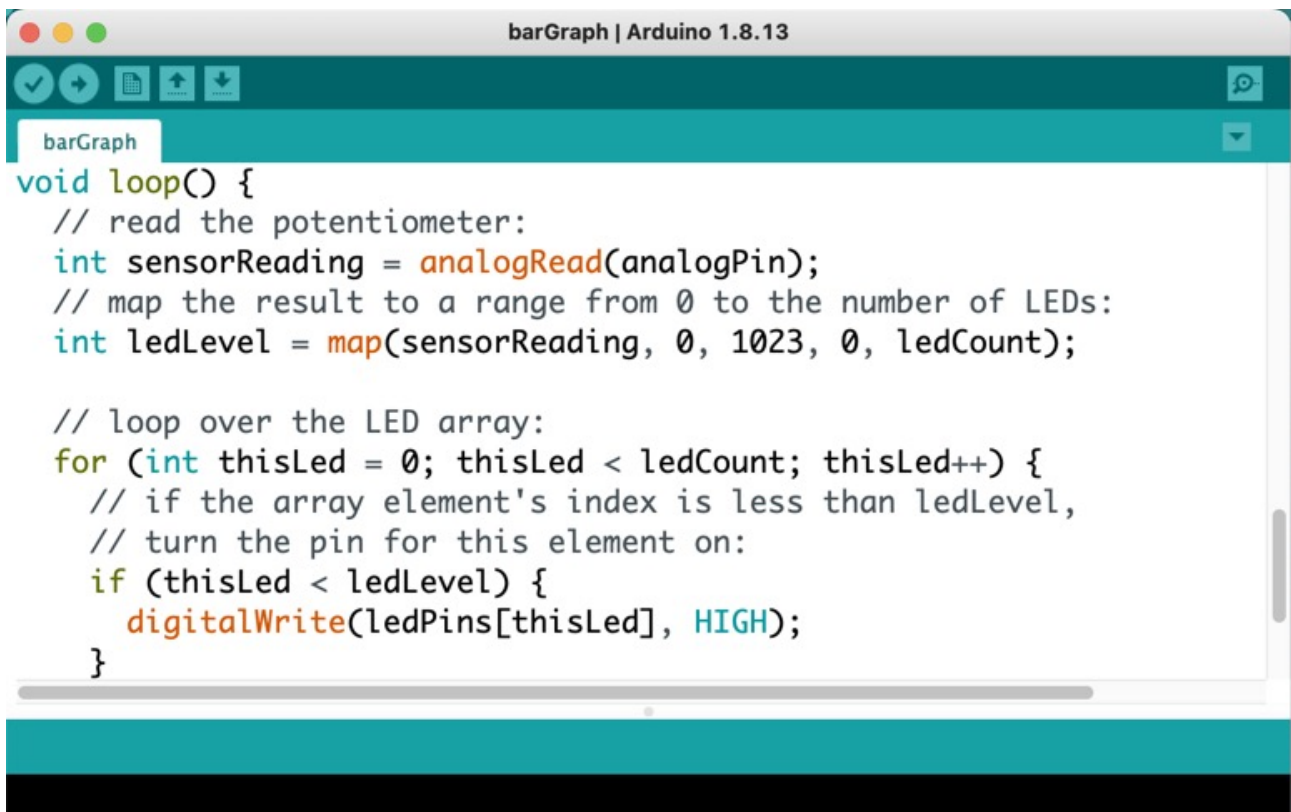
barGraph | Arduino 1.8.13

barGraph

```
void loop() {
  // read the potentiometer:
  int sensorReading = analogRead(analogPin);
  // map the result to a range from 0 to the number of LEDs:
  int ledLevel = map(sensorReading, 0, 1023, 0, ledCount);

  // loop over the LED array:
  for (int thisLed = 0; thisLed < ledCount; thisLed++) {
    // if the array element's index is less than ledLevel,
    // turn the pin for this element on:
    if (thisLed < ledLevel) {
      digitalWrite(ledPins[thisLed], HIGH);
    }
```